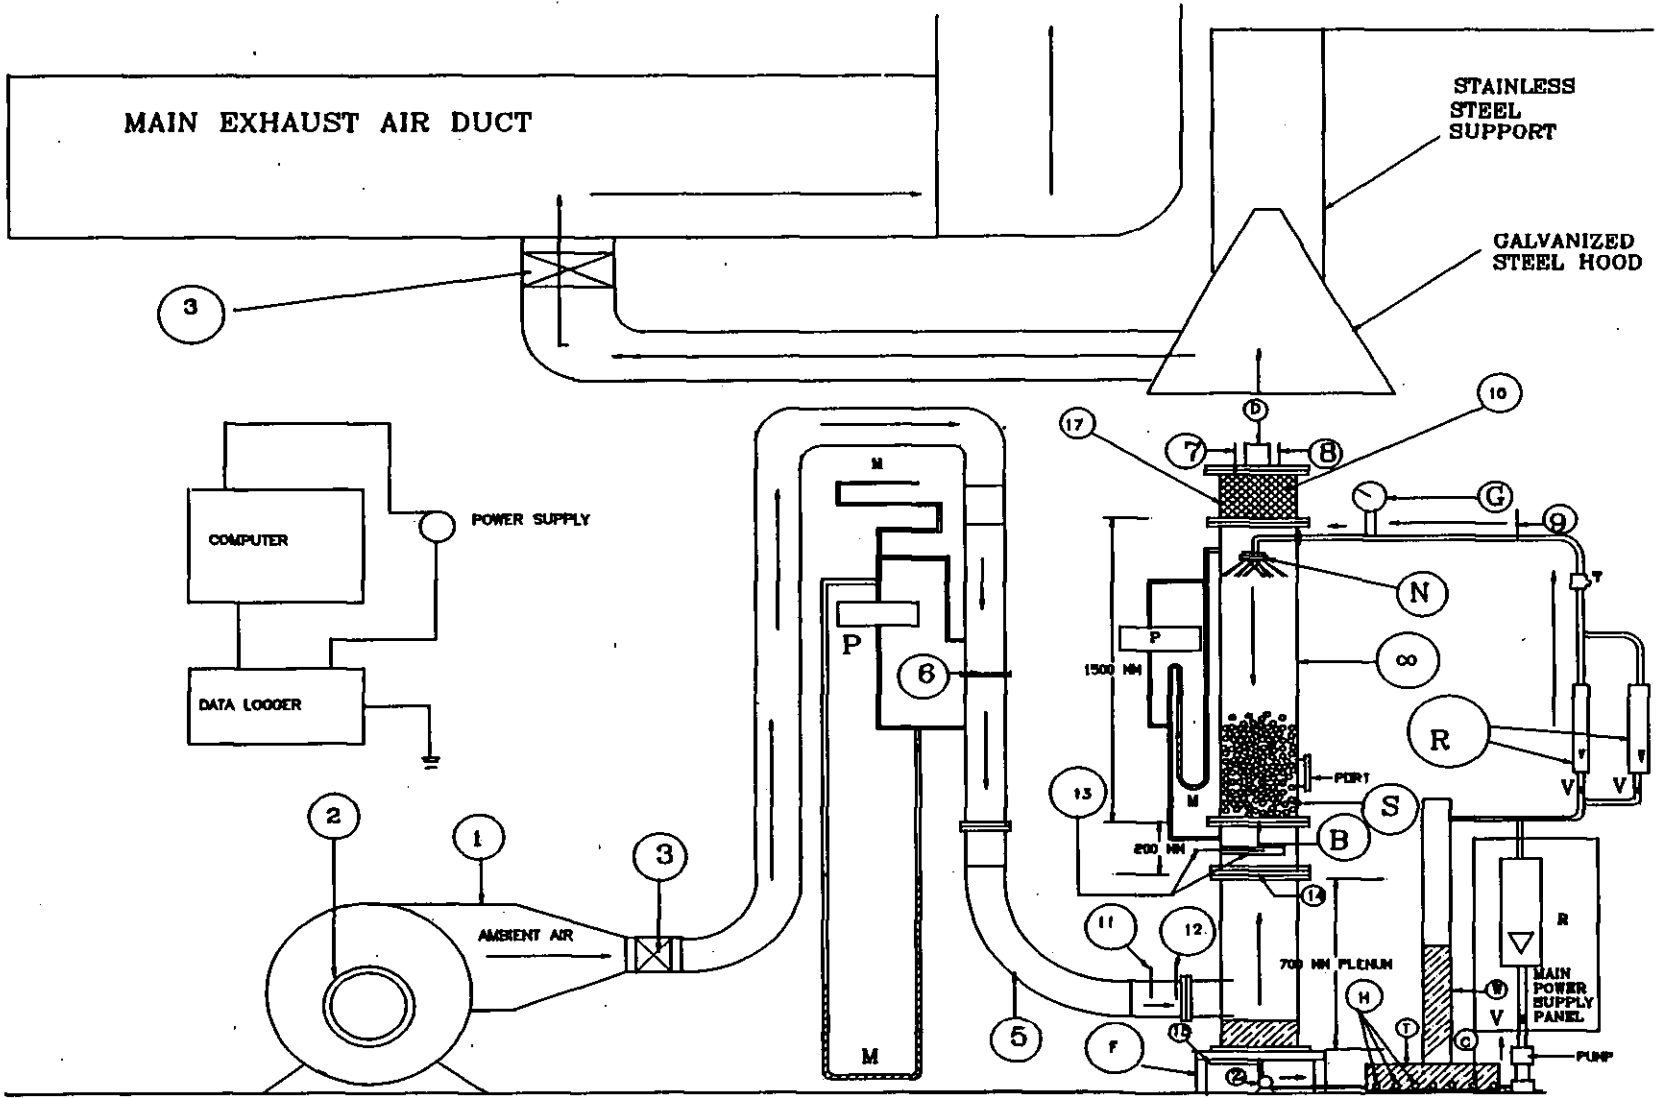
MAIN EXHAUST AIR DUCT

STAINLESS STEEL SUPPORT

GALVANIZED STEEL HOOD

3

COMPUTER

POWER SUPPLY

DATA LOGGER

M

P

6

17

D

7

8

10

G

9

N

P

1500 MM

∞

T

R

PORT

M

S

V

V

13

200 MM

B

14

2

1

AMBIENT AIR

3

11

12

700 MM PLENUM

R

MAIN POWER SUPPLY PANEL

H

W

T

C

V

PUMP

5

M

F

15

2